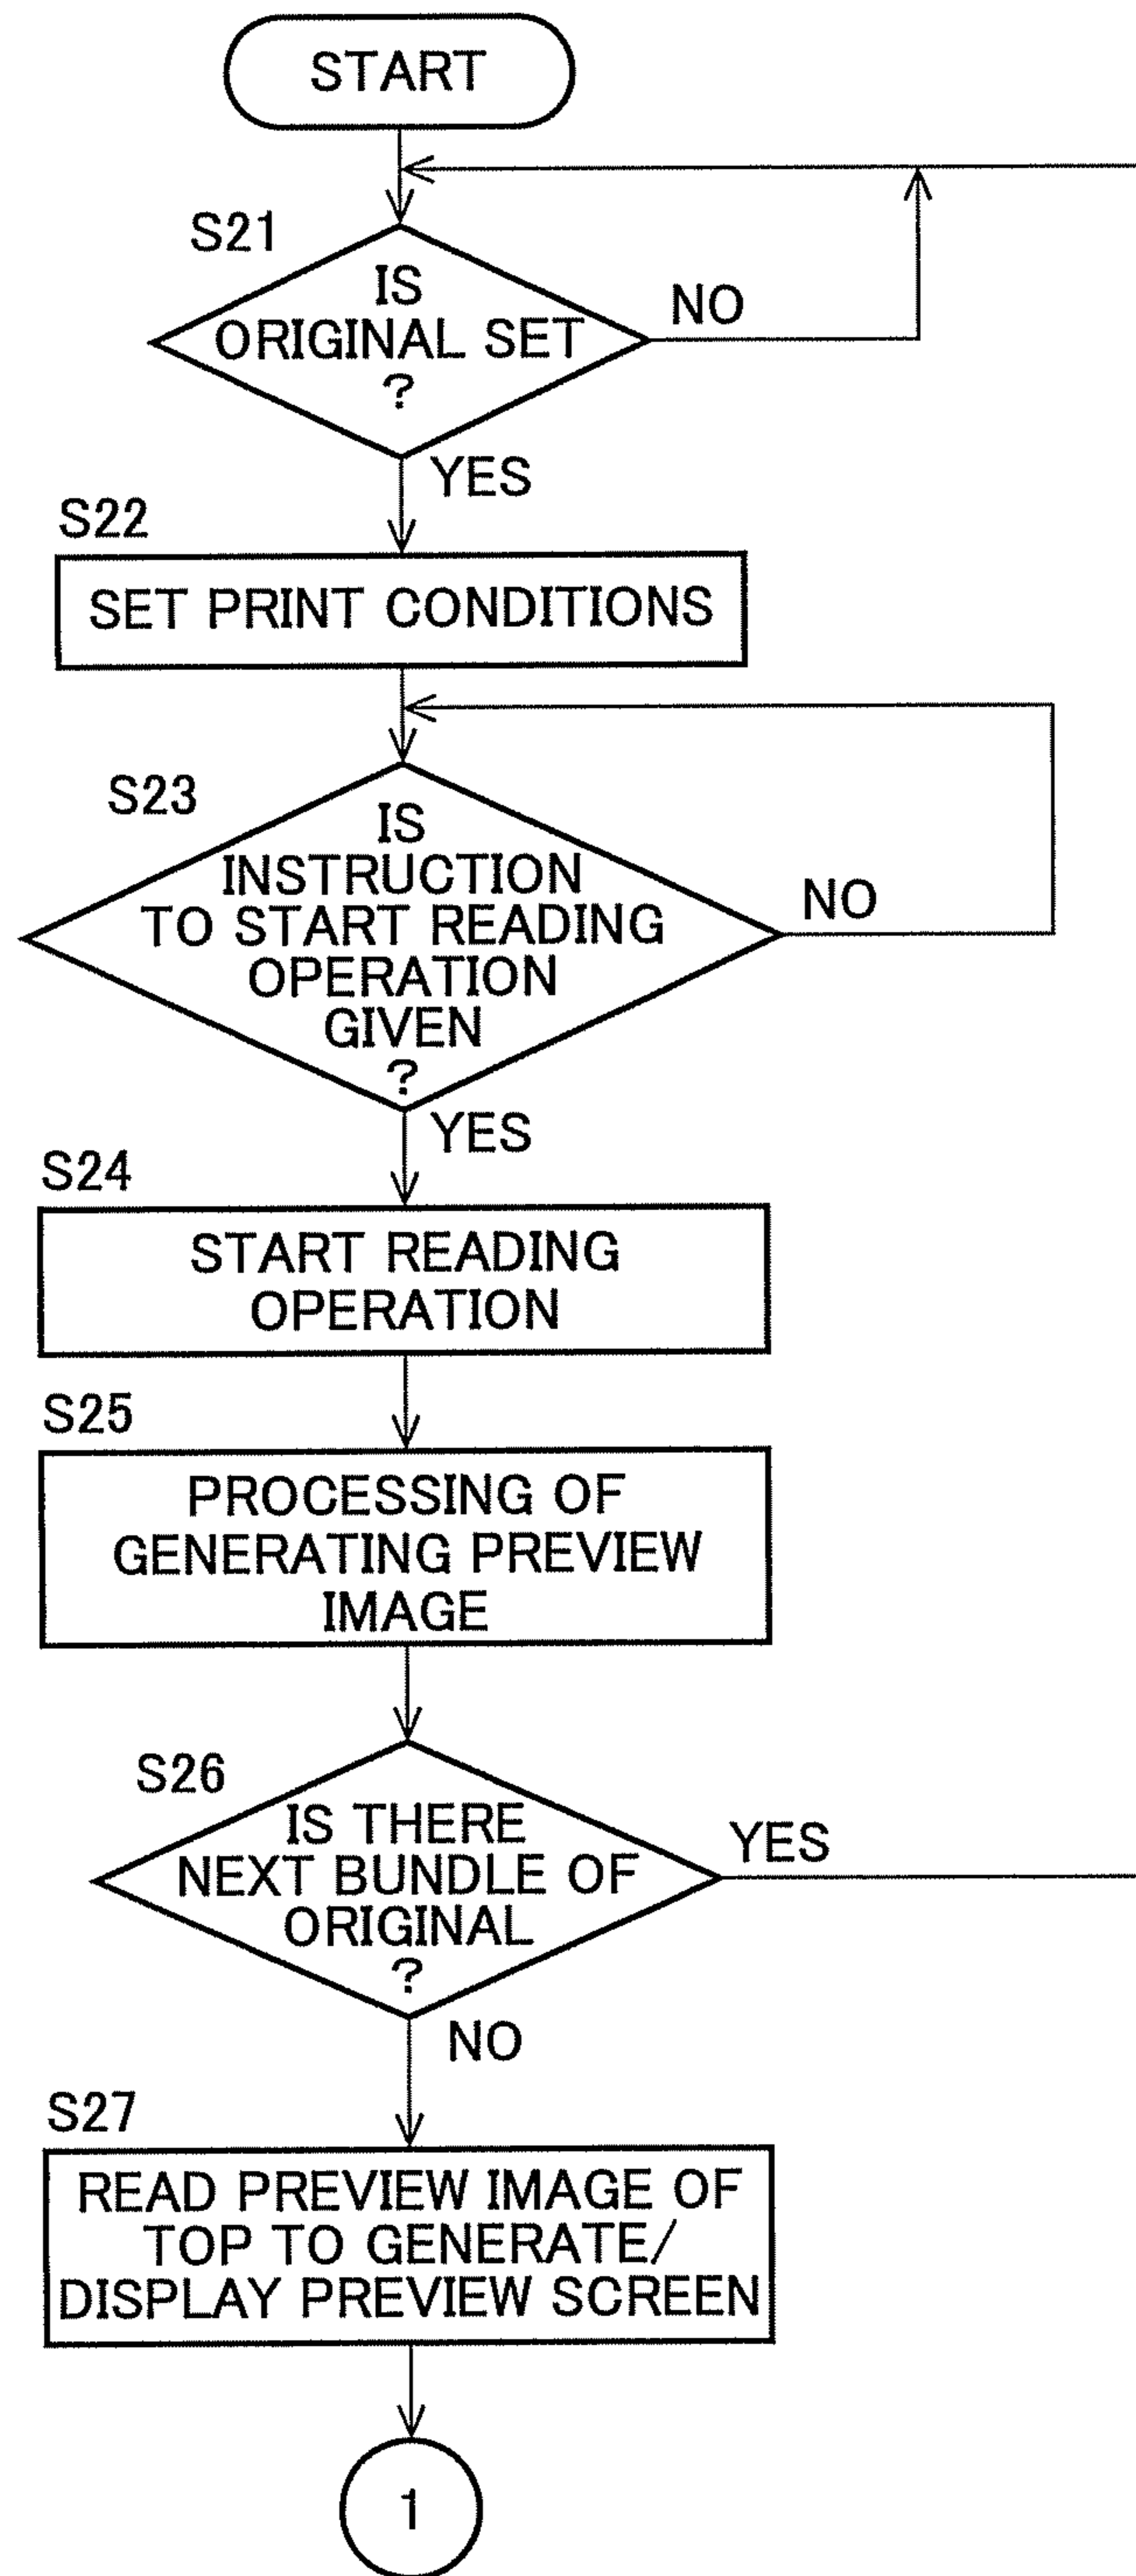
START

S21

IS ORIGINAL SET ?

NO

YES

S22

SET PRINT CONDITIONS

S23

IS INSTRUCTION TO START READING OPERATION GIVEN ?

NO

YES

S24

START READING OPERATION

S25

PROCESSING OF GENERATING PREVIEW IMAGE

S26

IS THERE NEXT BUNDLE OF ORIGINAL ?

YES

NO

S27

READ PREVIEW IMAGE OF TOP TO GENERATE/ DISPLAY PREVIEW SCREEN

1